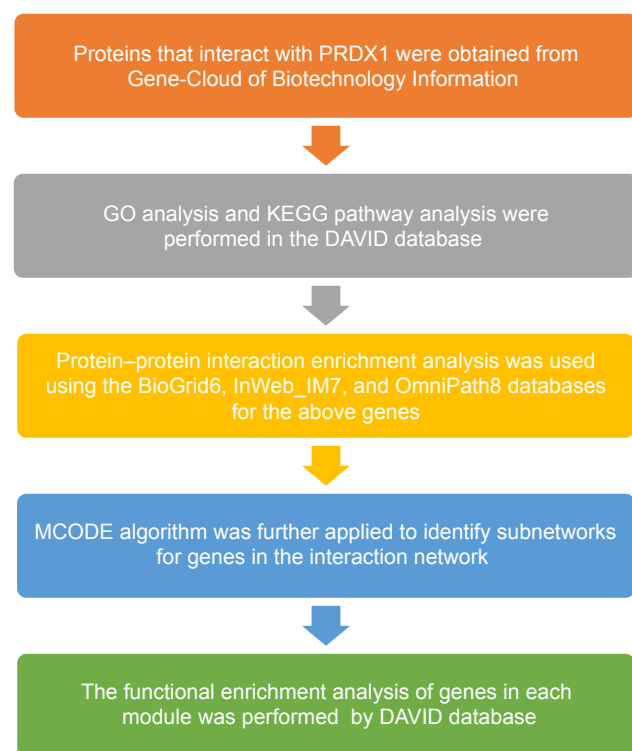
Proteins that interact with PRDX1 were obtained from Gene-Cloud of Biotechnology Information

GO analysis and KEGG pathway analysis were performed in the DAVID database

Protein–protein interaction enrichment analysis was used using the BioGrid6, InWeb_IM7, and OmniPath8 databases for the above genes

MCODE algorithm was further applied to identify subnetworks for genes in the interaction network

The functional enrichment analysis of genes in each module was performed by DAVID database